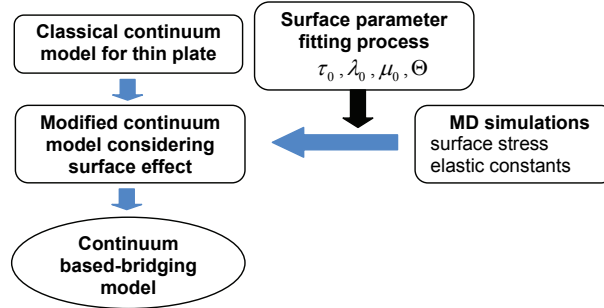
Classical continuum model for thin plate

Surface parameter fitting process
$\tau_0, \lambda_0, \mu_0, \Theta$

Modified continuum model considering surface effect

MD simulations
surface stress
elastic constants

Continuum based-bridging model